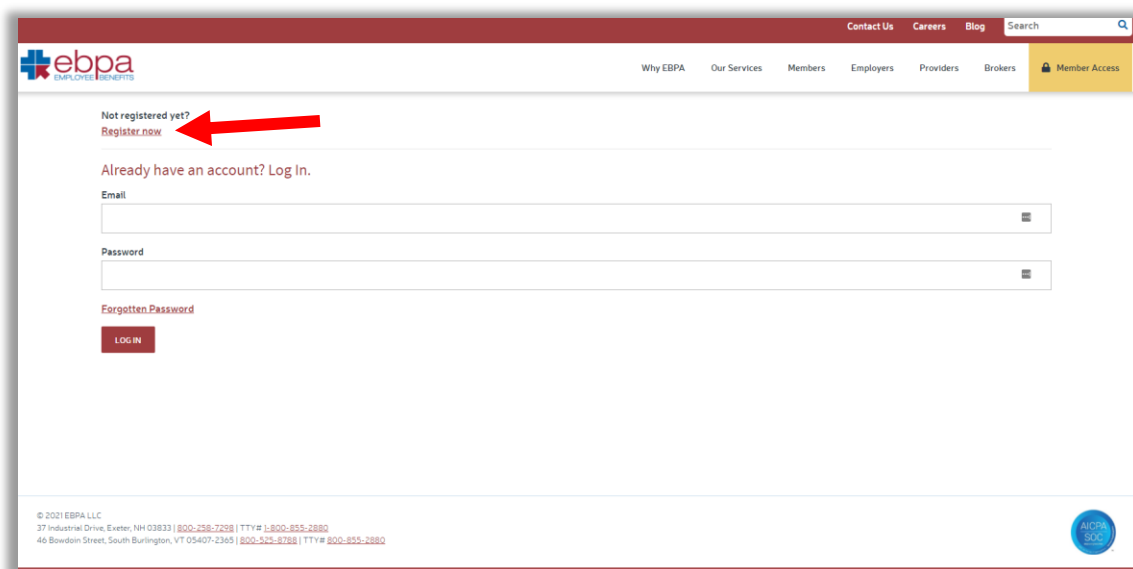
Contact Us Careers Blog Search

ebpa EMPLOYEE BENEFITS

Why EBPA Our Services Members Employers Providers Brokers Member Access

Not registered yet?
Register now

Already have an account? Log In.

Email

Password

Forgotten Password

LOG IN

© 2021 EBPA LLC
37 Industrial Drive, Exeter, NH 03833 | 800-258-7298 | TTY# 1-800-855-2880
46 Bowdoin Street, South Burlington, VT 05407-2365 | 800-525-8788 | TTY# 800-855-2880

AICPA SOC